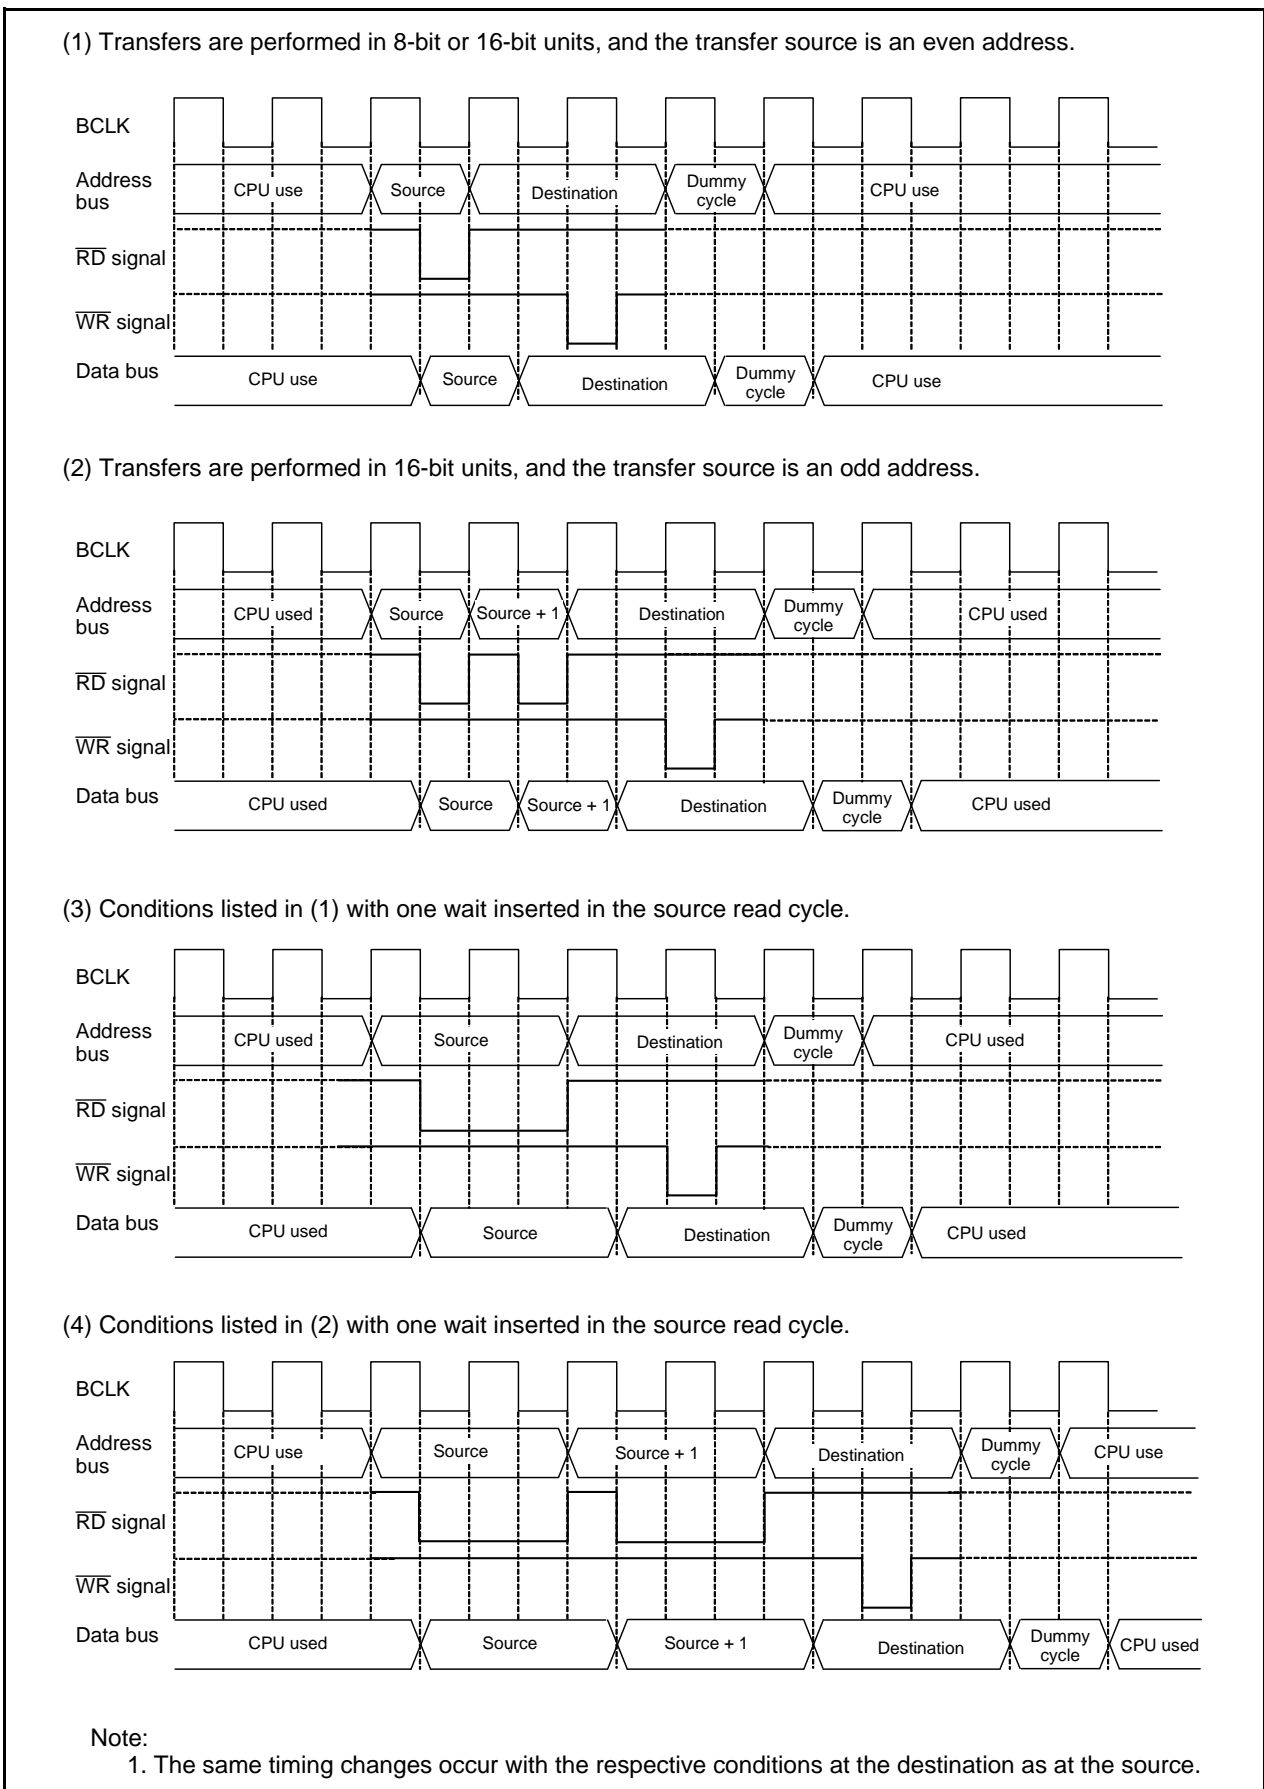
(1) Transfers are performed in 8-bit or 16-bit units, and the transfer source is an even address.

BCLK

Address bus
CPU use
Source
Destination
Dummy cycle
CPU use

$\overline{RD}$ signal

$\overline{WR}$ signal

Data bus
CPU use
Source
Destination
Dummy cycle
CPU use

(2) Transfers are performed in 16-bit units, and the transfer source is an odd address.

BCLK

Address bus
CPU used
Source
Source + 1
Destination
Dummy cycle
CPU used

$\overline{RD}$ signal

$\overline{WR}$ signal

Data bus
CPU used
Source
Source + 1
Destination
Dummy cycle
CPU used

(3) Conditions listed in (1) with one wait inserted in the source read cycle.

BCLK

Address bus
CPU used
Source
Destination
Dummy cycle
CPU used

$\overline{RD}$ signal

$\overline{WR}$ signal

Data bus
CPU used
Source
Destination
Dummy cycle
CPU used

(4) Conditions listed in (2) with one wait inserted in the source read cycle.

BCLK

Address bus
CPU use
Source
Source + 1
Destination
Dummy cycle
CPU use

$\overline{RD}$ signal

$\overline{WR}$ signal

Data bus
CPU used
Source
Source + 1
Destination
Dummy cycle
CPU used

Note:
1. The same timing changes occur with the respective conditions at the destination as at the source.